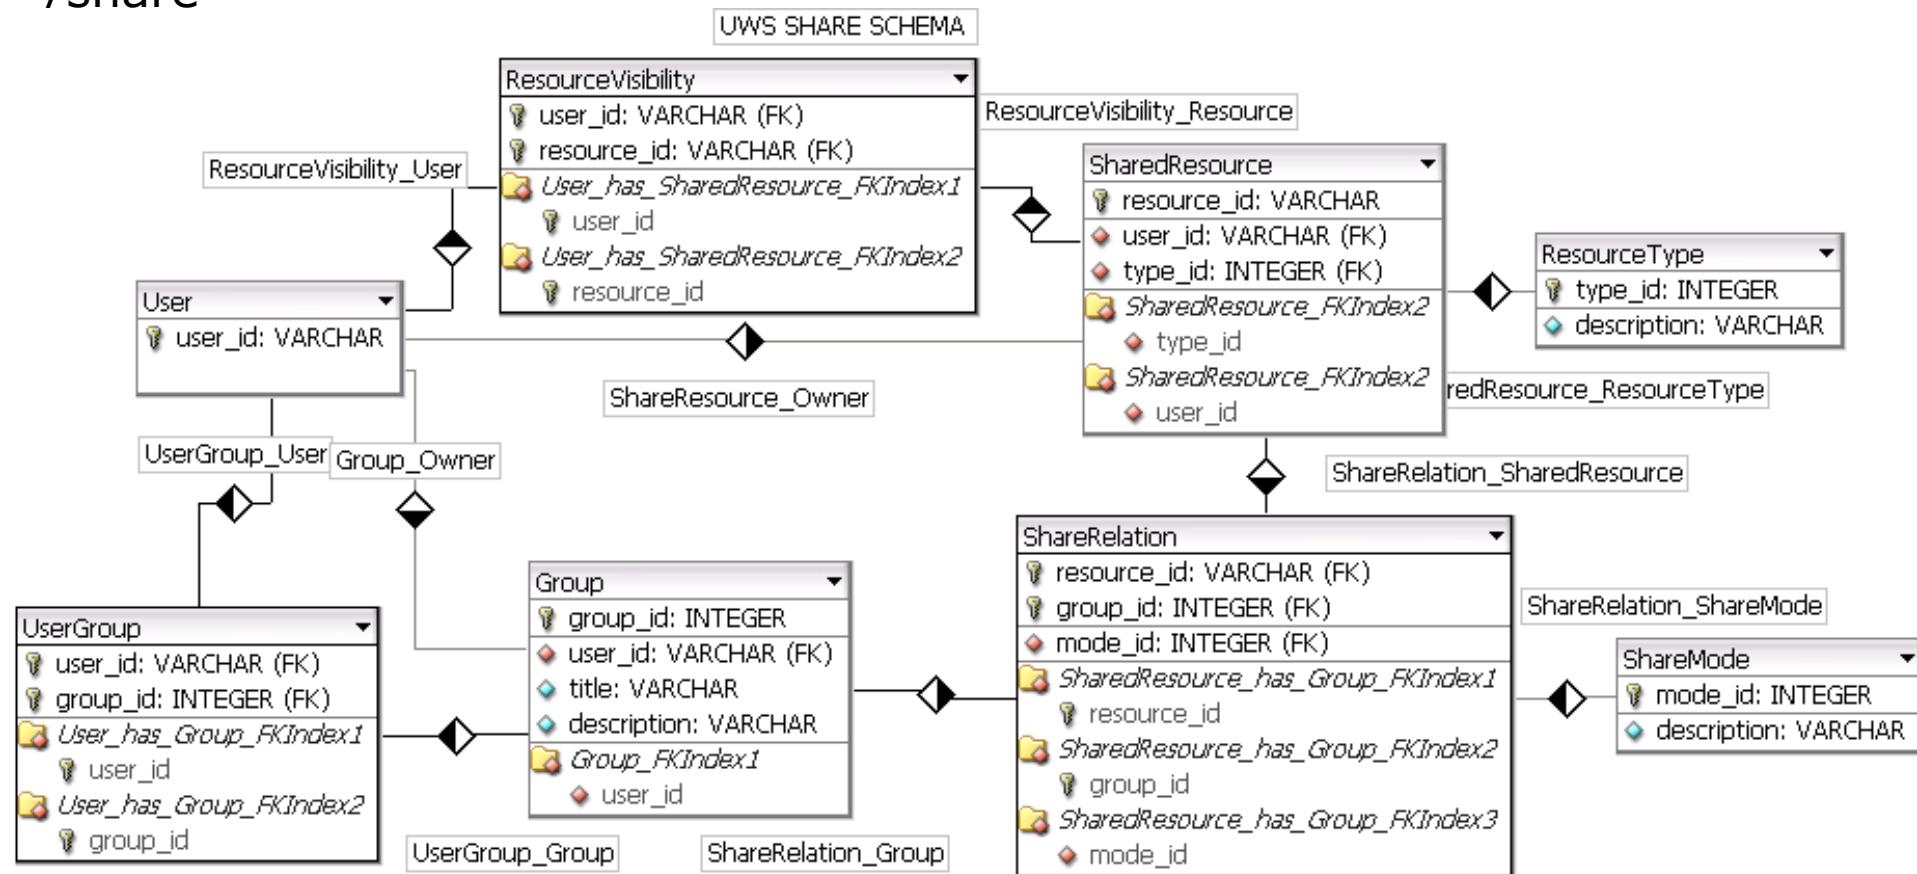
/share

UWS SHARE SCHEMA

ResourceVisibility
user_id: VARCHAR (FK)
resource_id: VARCHAR (FK)
User_has_SharedResource_FKIndex1
user_id
User_has_SharedResource_FKIndex2
resource_id

ResourceVisibility_Resource

ResourceVisibility_User

SharedResource
resource_id: VARCHAR
user_id: VARCHAR (FK)
type_id: INTEGER (FK)
SharedResource_FKIndex2
type_id
SharedResource_FKIndex2
user_id

ResourceType
type_id: INTEGER
description: VARCHAR

User
user_id: VARCHAR

ShareResource_Owner

redResource_ResourceType

UserGroup_User

Group_Owner

ShareRelation_SharedResource

ShareRelation
resource_id: VARCHAR (FK)
group_id: INTEGER (FK)
mode_id: INTEGER (FK)
SharedResource_has_Group_FKIndex1
resource_id
SharedResource_has_Group_FKIndex2
group_id
SharedResource_has_Group_FKIndex3
mode_id

ShareRelation_ShareMode

Group
group_id: INTEGER
user_id: VARCHAR (FK)
title: VARCHAR
description: VARCHAR
Group_FKIndex1
user_id

UserGroup
user_id: VARCHAR (FK)
group_id: INTEGER (FK)
User_has_Group_FKIndex1
user_id
User_has_Group_FKIndex2
group_id

ShareMode
mode_id: INTEGER
description: VARCHAR

UserGroup_Group

ShareRelation_Group